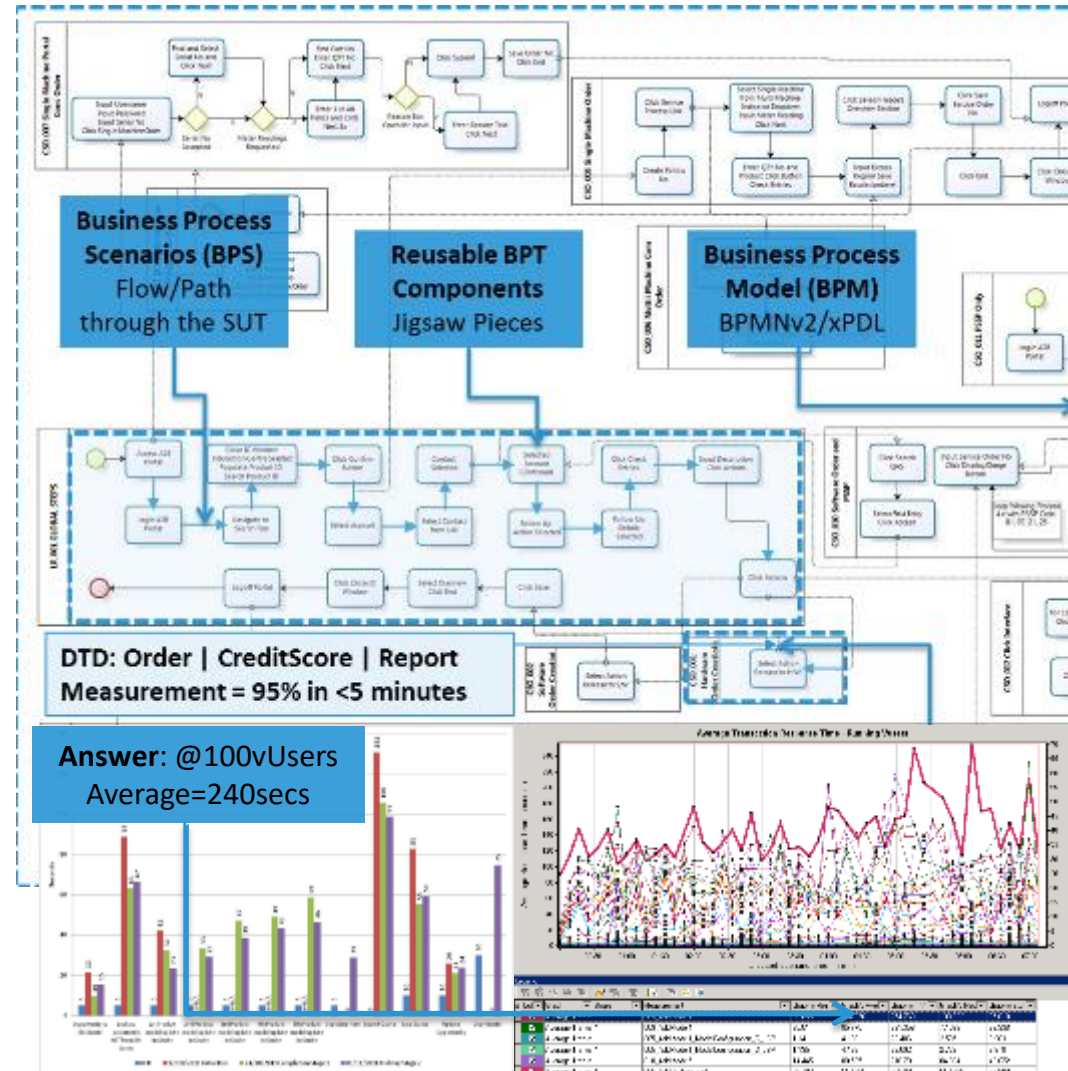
Business Process Scenarios (BPS)
Flow/Path through the SUT

Reusable BPT Components
Jigsaw Pieces

Business Process Model (BPM)
BPMNv2/xPDL

DTD: Order | CreditScore | Report
Measurement = 95% in <5 minutes

Answer: @100vUsers
Average=240secs

Average Transaction Response Time - Running Vusers